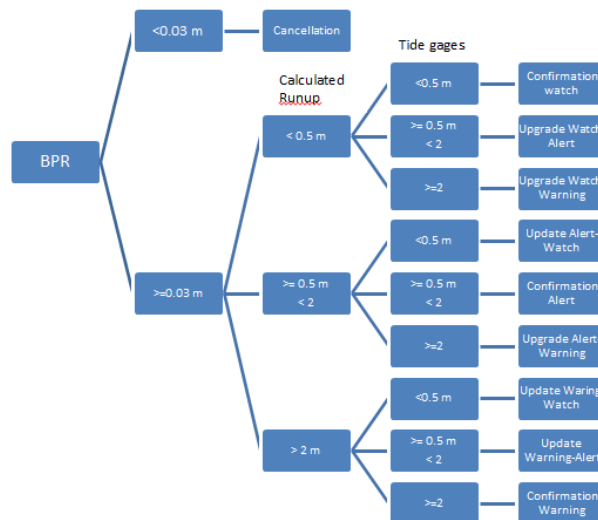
BPR

<0.03 m

Cancellation

Tide gages

Calculated Runup

>=0.03 m

< 0.5 m

<0.5 m

Confirmation watch

>= 0.5 m < 2

Upgrade Watch Alert

>=2

Upgrade Watch Warning

>= 0.5 m < 2

<0.5 m

Update Alert-Watch

>= 0.5 m < 2

Confirmation Alert

>=2

Upgrade Alert Warning

> 2 m

<0.5 m

Update Waring Watch

>= 0.5 m < 2

Update Warning-Alert

>=2

Confirmation Warning